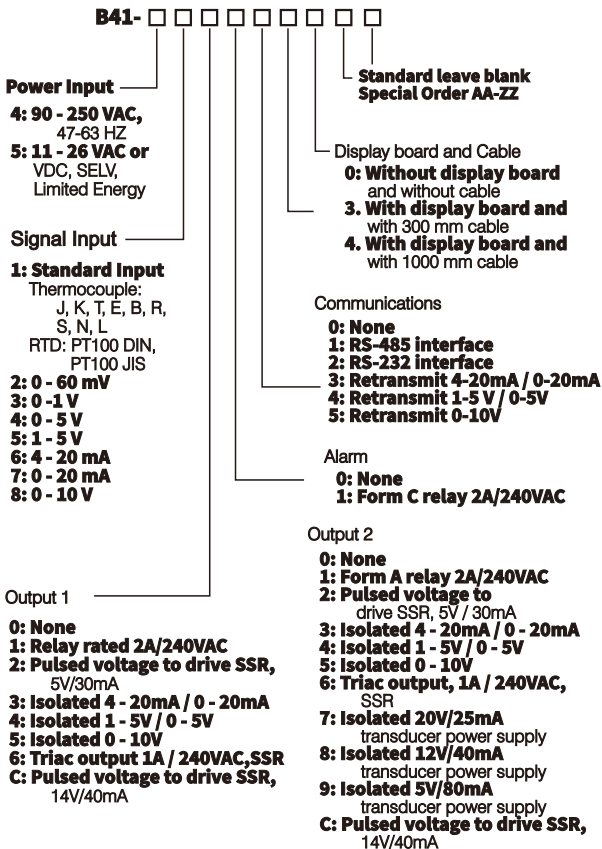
B41- □□□□□□□□

Power Input

4: 90 - 250 VAC, 47-63 HZ
5: 11 - 26 VAC or VDC, SELV, Limited Energy

Signal Input

1: Standard Input
Thermocouple: J, K, T, E, B, R, S, N, L
RTD: PT100 DIN, PT100 JIS
2: 0 - 60 mV
3: 0 -1 V
4: 0 - 5 V
5: 1 - 5 V
6: 4 - 20 mA
7: 0 - 20 mA
8: 0 - 10 V

Output 1

0: None
1: Relay rated 2A/240VAC
2: Pulsed voltage to drive SSR, 5V/30mA
3: Isolated 4 - 20mA / 0 - 20mA
4: Isolated 1 - 5V / 0 - 5V
5: Isolated 0 - 10V
6: Triac output 1A / 240VAC,SSR
C: Pulsed voltage to drive SSR, 14V/40mA

Standard leave blank
Special Order AA-ZZ

Display board and Cable
0: Without display board and without cable
3. With display board and with 300 mm cable
4. With display board and with 1000 mm cable

Communications
0: None
1: RS-485 interface
2: RS-232 interface
3: Retransmit 4-20mA / 0-20mA
4: Retransmit 1-5 V / 0-5V
5: Retransmit 0-10V

Alarm
0: None
1: Form C relay 2A/240VAC

Output 2
0: None
1: Form A relay 2A/240VAC
2: Pulsed voltage to drive SSR, 5V / 30mA
3: Isolated 4 - 20mA / 0 - 20mA
4: Isolated 1 - 5V / 0 - 5V
5: Isolated 0 - 10V
6: Triac output, 1A / 240VAC, SSR
7: Isolated 20V/25mA transducer power supply
8: Isolated 12V/40mA transducer power supply
9: Isolated 5V/80mA transducer power supply
C: Pulsed voltage to drive SSR, 14V/40mA